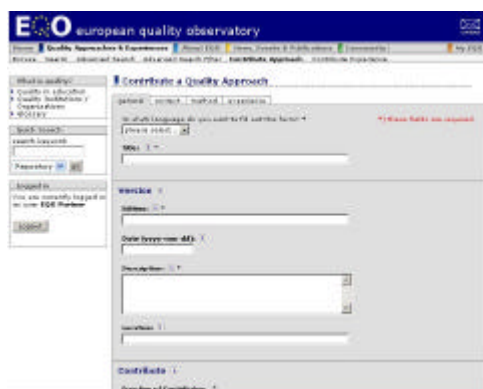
EQO european quality observatory

Home | Quality Approaches & Experiences | About EQO | News, Events & Publications | Community | My EQO

Browse | Search | Advanced Search | Advanced Search Filter | Contribute Approach | Contribute Experience

What is quality?
Quality in education
Quality Institutions / Organizations
Glossary

Quick Search
search keyword
Repository

Logged in
You are currently logged in as user EQO Partner
Logout

Contribute a Quality Approach

general | context | method | experience

In what language do you want to fill out the form? *
please select

*) these fields are required

Title: *

Version

Address: *

Date (yyyy-mm-dd):

Description: *

Location:

Contribute

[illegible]